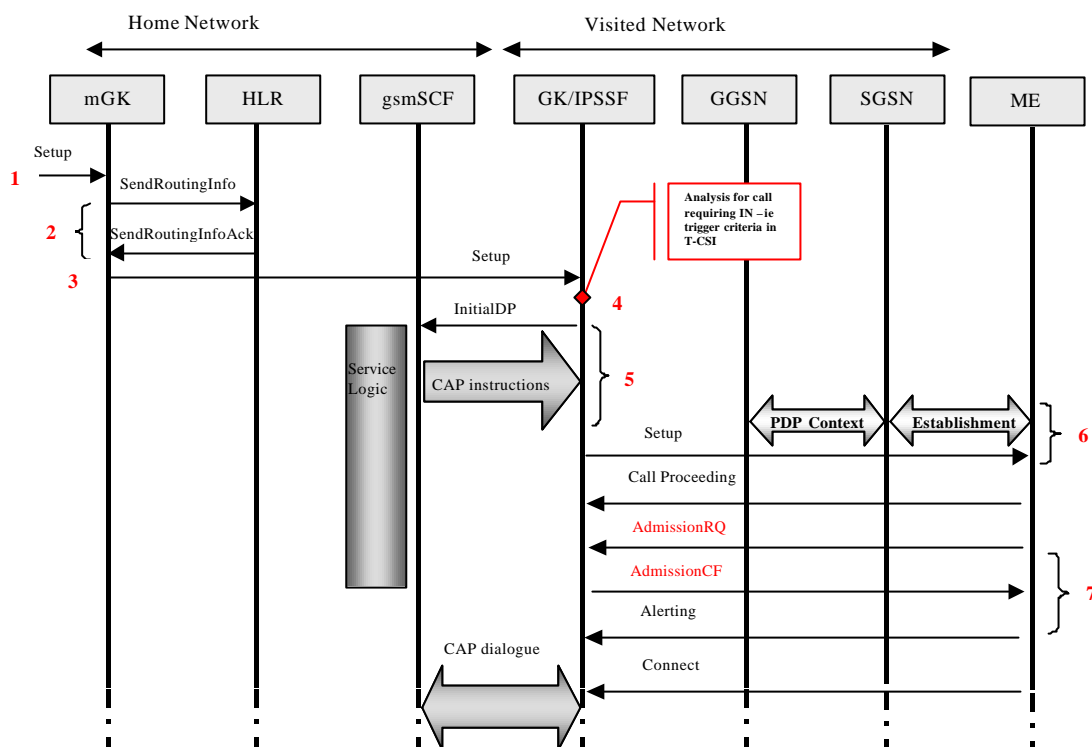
Home Network

Visited Network

mGK
HLR
gsmSCF
GK/IPSSF
GGSN
SGSN
ME

Setup
1
SendRoutingInfo
2
SendRoutingInfoAck
Analysis for call requiring IN –ie trigger criteria in T-CSI
Setup
3
4
InitialDP
Service Logic
CAP instructions
5
PDP Context
Establishment
6
Setup
Call Proceeding
AdmissionRQ
AdmissionCF
7
Alerting
CAP dialogue
Connect